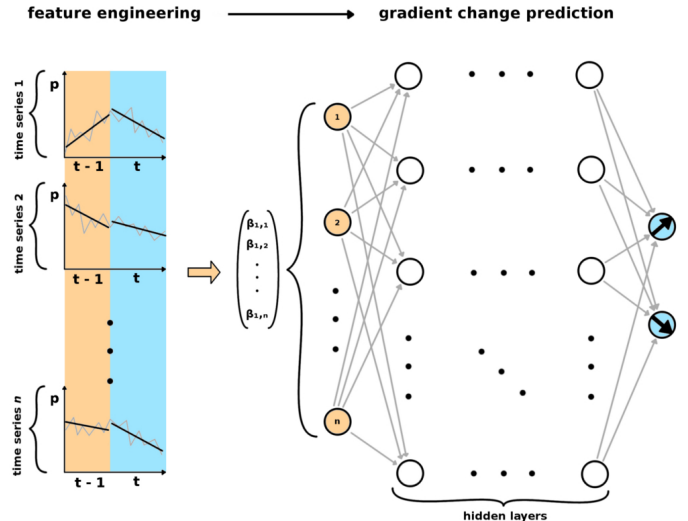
feature engineering

gradient change prediction

time series 1

p

t - 1

t

time series 2

p

t - 1

t

time series *n*

p

t - 1

t

$\beta_{1,1}$
$\beta_{1,2}$
.
.
.
$\beta_{1,n}$

1

2

n

hidden layers